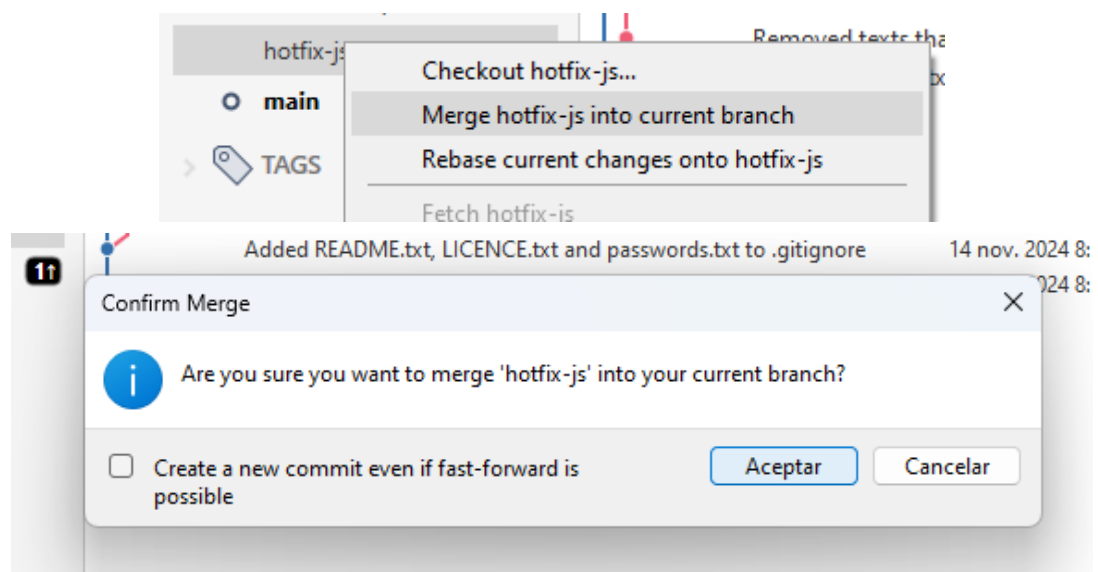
hotfix-js
main
TAGS
Removed texts tha
Checkout hotfix-js...
Merge hotfix-js into current branch
Rebase current changes onto hotfix-js
Fetch hotfix-js

1↑
Added README.txt, LICENCE.txt and passwords.txt to .gitignore
14 nov. 2024 8:
024 8:

Confirm Merge
Are you sure you want to merge 'hotfix-js' into your current branch?
Create a new commit even if fast-forward is possible
Aceptar
Cancelar